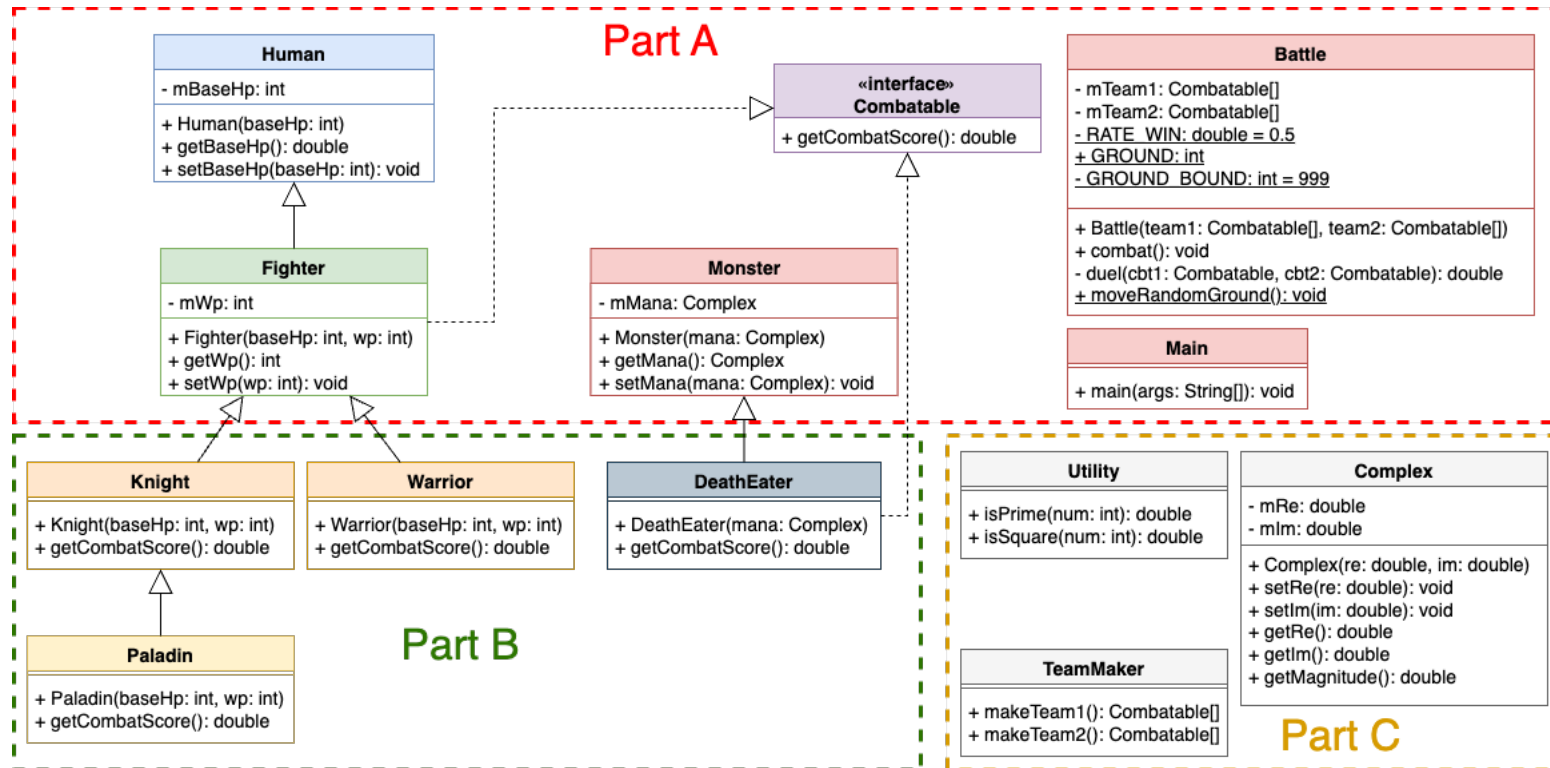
Part A

Human
- mBaseHp: int
+ Human(baseHp: int)
+ getBaseHp(): double
+ setBaseHp(baseHp: int): void

«interface»
Combatable
+ getCombatScore(): double

Battle
- mTeam1: Combatable[]
- mTeam2: Combatable[]
- RATE_WIN: double = 0.5
+ GROUND: int
- GROUND_BOUND: int = 999
+ Battle(team1: Combatable[], team2: Combatable[])
+ combat(): void
- duel(cbt1: Combatable, cbt2: Combatable): double
+ moveRandomGround(): void

Fighter
- mWp: int
+ Fighter(baseHp: int, wp: int)
+ getWp(): int
+ setWp(wp: int): void

Monster
- mMana: Complex
+ Monster(mana: Complex)
+ getMana(): Complex
+ setMana(mana: Complex): void

Main
+ main(args: String[]): void

Knight
+ Knight(baseHp: int, wp: int)
+ getCombatScore(): double

Warrior
+ Warrior(baseHp: int, wp: int)
+ getCombatScore(): double

DeathEater
+ DeathEater(mana: Complex)
+ getCombatScore(): double

Utility
+ isPrime(num: int): double
+ isSquare(num: int): double

Complex
- mRe: double
- mIm: double
+ Complex(re: double, im: double)
+ setRe(re: double): void
+ setIm(im: double): void
+ getRe(): double
+ getIm(): double
+ getMagnitude(): double

Paladin
+ Paladin(baseHp: int, wp: int)
+ getCombatScore(): double

Part B

TeamMaker
+ makeTeam1(): Combatable[]
+ makeTeam2(): Combatable[]

Part C